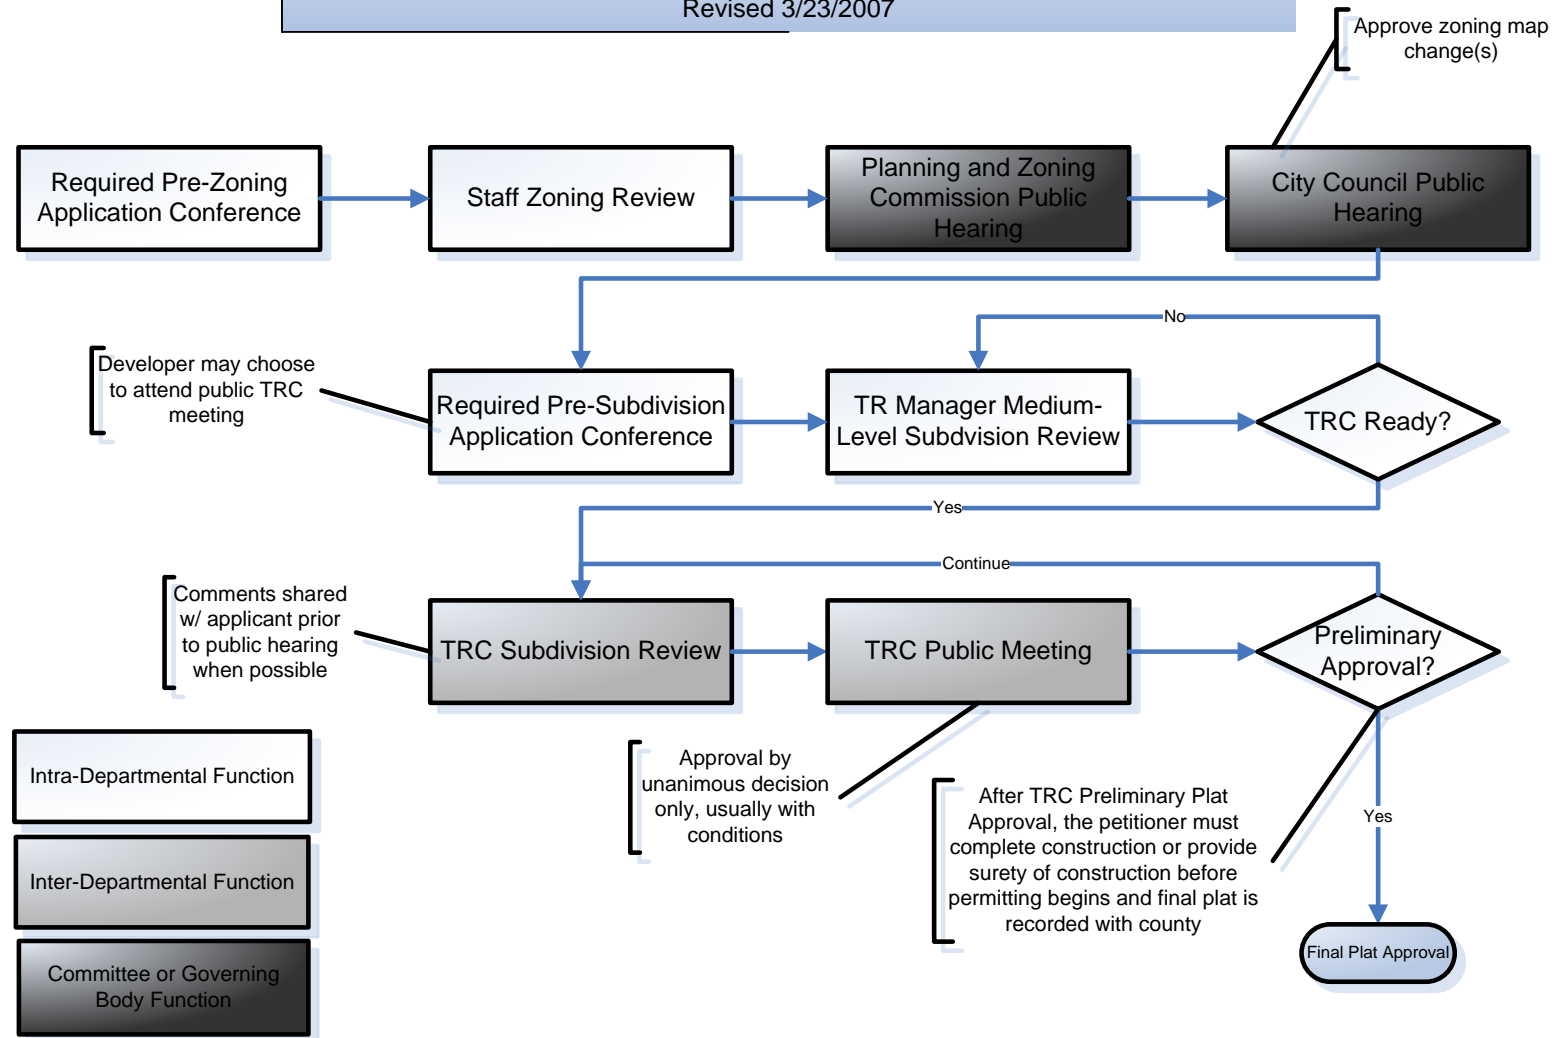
Revised 3/23/2007

Approve zoning map change(s)

Required Pre-Zoning Application Conference

Staff Zoning Review

Planning and Zoning Commission Public Hearing

City Council Public Hearing

No

Developer may choose to attend public TRC meeting

Required Pre-Subdivision Application Conference

TR Manager Medium-Level Subdvision Review

TRC Ready?

Yes

Continue

Comments shared w/ applicant prior to public hearing when possible

TRC Subdivision Review

TRC Public Meeting

Preliminary Approval?

Intra-Departmental Function

Inter-Departmental Function

Committee or Governing Body Function

Approval by unanimous decision only, usually with conditions

After TRC Preliminary Plat Approval, the petitioner must complete construction or provide surety of construction before permitting begins and final plat is recorded with county

Yes

Final Plat Approval